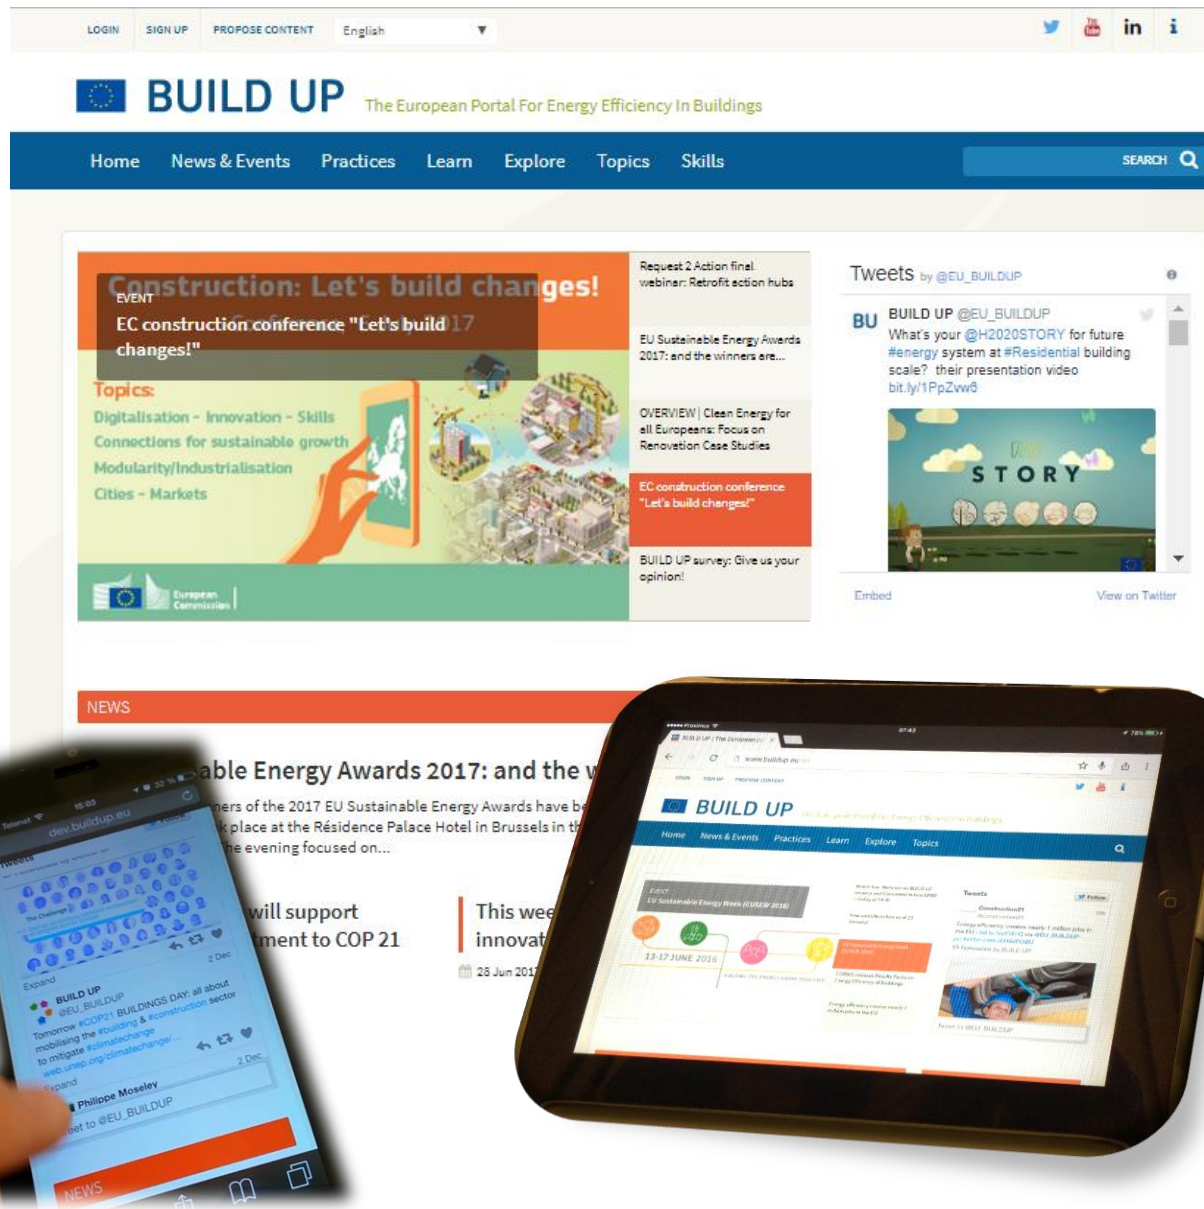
LOGIN SIGN UP PROPOSE CONTENT English

BUILD UP The European Portal For Energy Efficiency In Buildings

Home News & Events Practices Learn Explore Topics Skills SEARCH

Construction: Let's build changes!

EVENT
EC construction conference "Let's build changes!"

Topics:
Digitalisation - Innovation - Skills
Connections for sustainable growth
Modularity/Industrialisation
Cities - Markets

European Commission

Request 2 Action final webinar: Retrofit action hubs

EU Sustainable Energy Awards 2017: and the winners are...

OVERVIEW | Clean Energy for all Europeans: Focus on Renovation Case Studies

EC construction conference "Let's build changes!"

BUILD UP survey: Give us your opinion!

Tweets by @EU_BUILDUP

BU BUILD UP @EU_BUILDUP
What's your @H2020STORY for future #energy system at #Residential building scale? their presentation video bit.ly/1PpZvw6

STORY

Embed View on Twitter

NEWS

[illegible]able Energy Awards 2017: and the w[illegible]
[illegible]ners of the 2017 EU Sustainable Energy Awards have be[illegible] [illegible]k place at the Résidence Palace Hotel in Brussels in th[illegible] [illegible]he evening focused on...

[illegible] will support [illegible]tment to COP 21

This wee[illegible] innovat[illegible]

28 Jun 201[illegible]

dev.buildup.eu

BUILD UP @EU_BUILDUP
Tomorrow #COP21 BUILDINGS DAY: all about mobilising the #building & #construction sector to mitigate #climatechange web.unep.org/climatechange/...
2 Dec
Expand
Philippe Moseley
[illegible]eet to @EU_BUILDUP
NEWS

BUILD UP
Home News & Events Practices Learn Explore Topics
EVENT
EU Sustainable Energy Week (EUSEW 2016)
13-17 JUNE 2016
Tweets